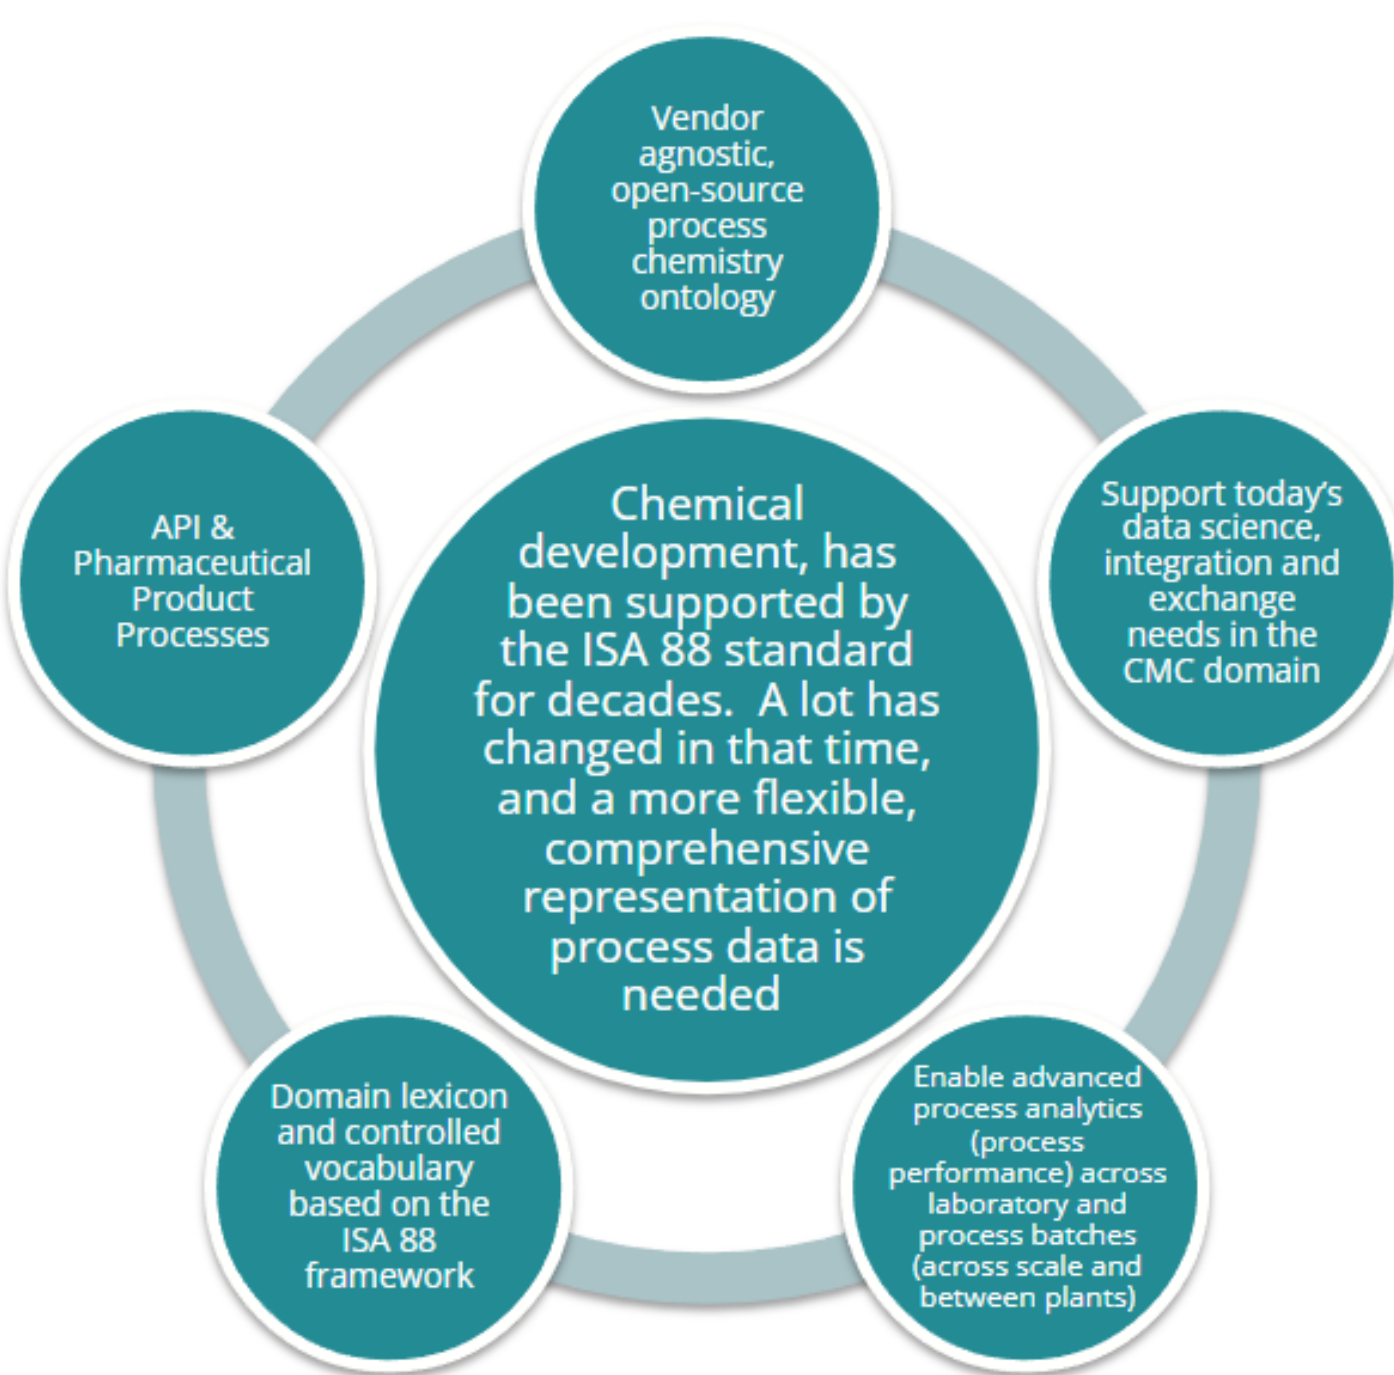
Chemical development, has been supported by the ISA 88 standard for decades. A lot has changed in that time, and a more flexible, comprehensive representation of process data is needed

Vendor agnostic, open-source process chemistry ontology

Support today's data science, integration and exchange needs in the CMC domain

Enable advanced process analytics (process performance) across laboratory and process batches (across scale and between plants)

Domain lexicon and controlled vocabulary based on the ISA 88 framework

API & Pharmaceutical Product Processes